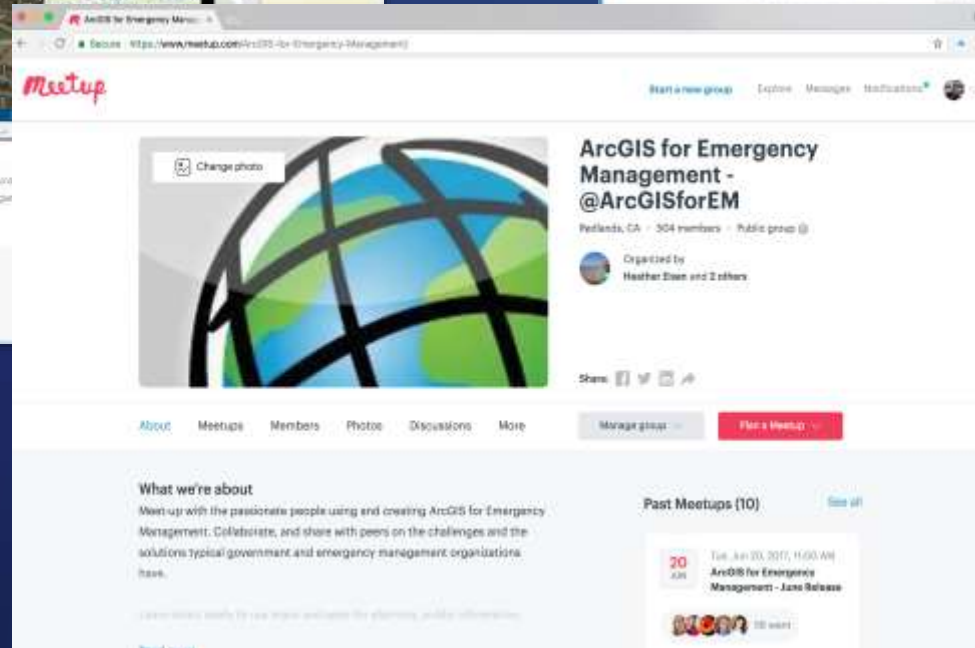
ArcGIS for Emergency Manag...

Secure https://www.meetup.com/ArcGIS-for-Emergency-Management/

Meetup

Start a new group Explore Messages Notifications

Change photo

ArcGIS for Emergency Management - @ArcGISforEM

Redlands, CA · 304 members · Public group

Organized by
Heather Eisen and 2 others

Share:

About Meetups Members Photos Discussions More

Manage group

Plan a Meetup

What we're about

Meet-up with the passionate people using and creating ArcGIS for Emergency Management. Collaborate, and share with peers on the challenges and the solutions typical government and emergency management organizations have.

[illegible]

Past Meetups (10)

See all

20 JUN

Tue, Jun 20, 2017, 11:00 AM
ArcGIS for Emergency Management - June Release

18 went